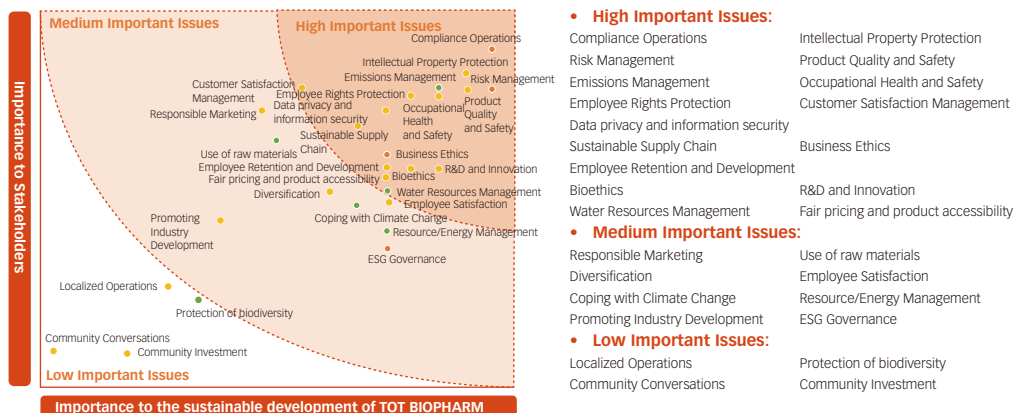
Importance to Stakeholders

Medium Important Issues

High Important Issues

Compliance Operations
Intellectual Property Protection
Emissions Management
Risk Management
Customer Satisfaction Management
Employee Rights Protection
Product Quality and Safety
Responsible Marketing
Data privacy and information security
Occupational Health and Safety
Sustainable Supply Chain
Use of raw materials
Business Ethics
Employee Retention and Development
R&D and Innovation
Fair pricing and product accessibility
Bioethics
Diversification
Water Resources Management
Employee Satisfaction
Promoting Industry Development
Coping with Climate Change
Resource/Energy Management
ESG Governance
Localized Operations
Protection of biodiversity
Community Conversations
Community Investment

Low Important Issues

Importance to the sustainable development of TOT BIOPHARM

• High Important Issues:

Compliance Operations
Intellectual Property Protection
Risk Management
Product Quality and Safety
Emissions Management
Occupational Health and Safety
Employee Rights Protection
Customer Satisfaction Management
Data privacy and information security
Sustainable Supply Chain
Business Ethics
Employee Retention and Development
Bioethics
R&D and Innovation
Water Resources Management
Fair pricing and product accessibility

• Medium Important Issues:

Responsible Marketing
Use of raw materials
Diversification
Employee Satisfaction
Coping with Climate Change
Resource/Energy Management
Promoting Industry Development
ESG Governance

• Low Important Issues:

Localized Operations
Protection of biodiversity
Community Conversations
Community Investment